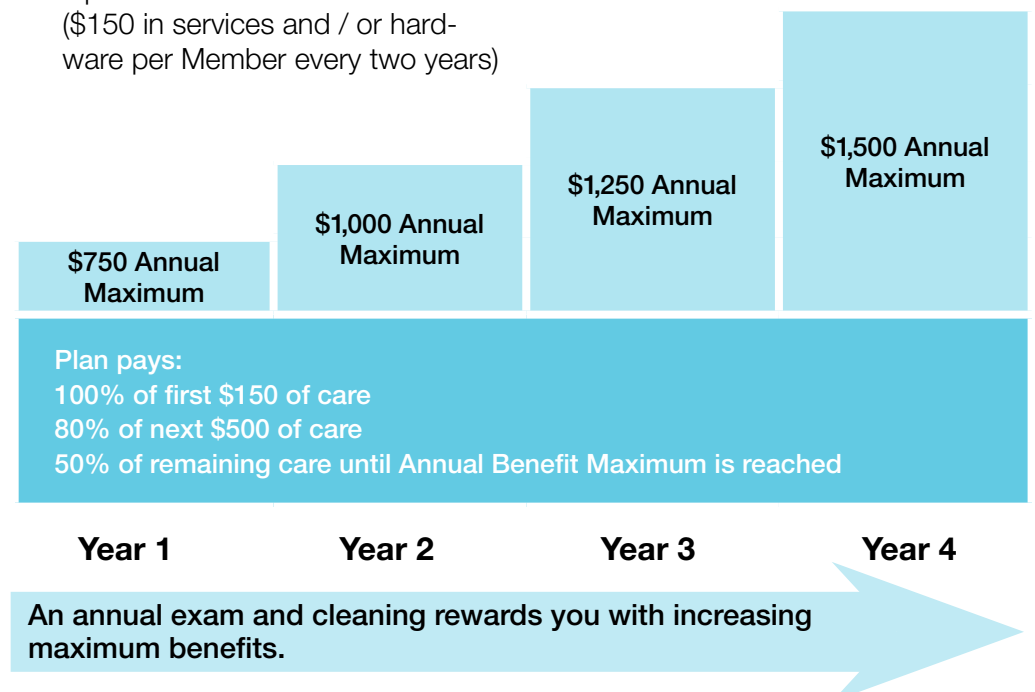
($150 in services and / or hardware per Member every two years)

$750 Annual Maximum

$1,000 Annual Maximum

$1,250 Annual Maximum

$1,500 Annual Maximum

Plan pays:
100% of first $150 of care
80% of next $500 of care
50% of remaining care until Annual Benefit Maximum is reached

Year 1

Year 2

Year 3

Year 4

An annual exam and cleaning rewards you with increasing maximum benefits.